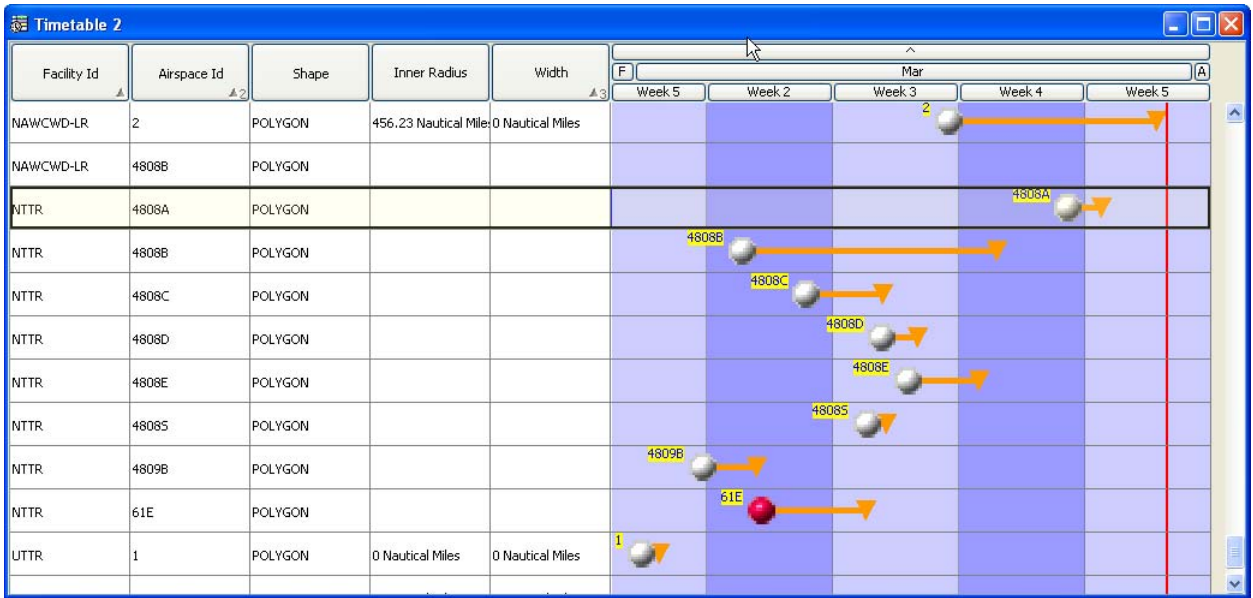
Timetable 2

| Facility Id | Airspace Id | Shape | Inner Radius | Width |
|---|---|---|---|---|
| NAWCWD-LR | 2 | POLYGON | 456.23 Nautical Mile | 0 Nautical Miles |
| NAWCWD-LR | 4808B | POLYGON | | |
| NTTR | 4808A | POLYGON | | |
| NTTR | 4808B | POLYGON | | |
| NTTR | 4808C | POLYGON | | |
| NTTR | 4808D | POLYGON | | |
| NTTR | 4808E | POLYGON | | |
| NTTR | 4808S | POLYGON | | |
| NTTR | 4809B | POLYGON | | |
| NTTR | 61E | POLYGON | | |
| UTTR | 1 | POLYGON | 0 Nautical Miles | 0 Nautical Miles |

F
Mar
A
Week 5 | Week 2 | Week 3 | Week 4 | Week 5

2
4808A
4808B
4808C
4808D
4808E
4808S
4809B
61E
1